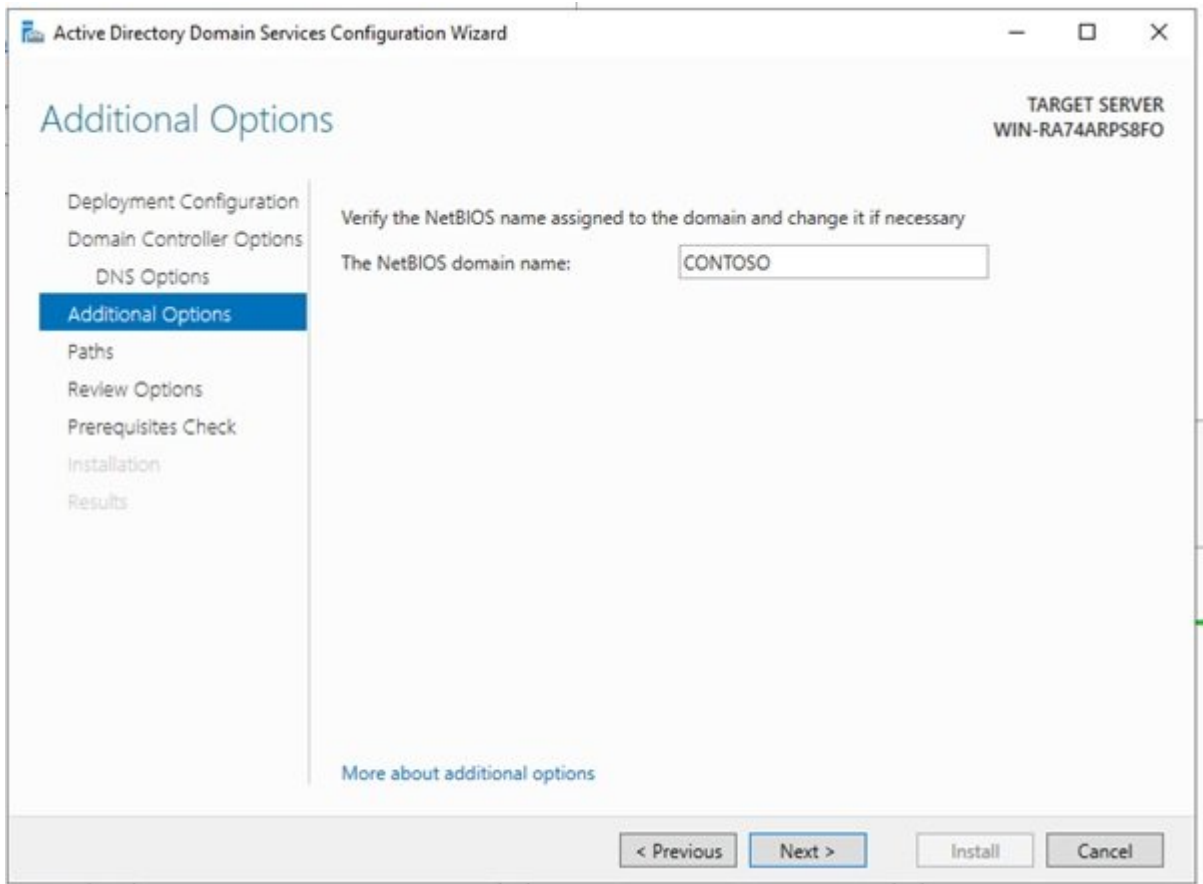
Active Directory Domain Services Configuration Wizard

Additional Options

TARGET SERVER
WIN-RA74ARPS8FO

Deployment Configuration
Domain Controller Options
DNS Options
Additional Options
Paths
Review Options
Prerequisites Check
Installation
Results

Verify the NetBIOS name assigned to the domain and change it if necessary

The NetBIOS domain name: CONTOSO

More about additional options

< Previous Next > Install Cancel